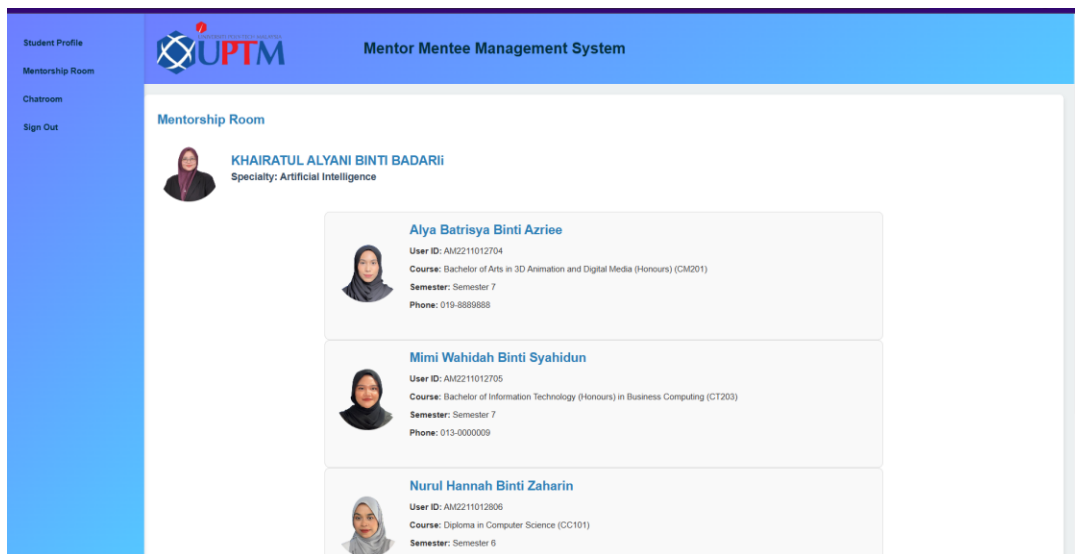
Student Profile
Mentorship Room
Chatroom
Sign Out

UPTM

Mentor Mentee Management System

Mentorship Room

KHAIRATUL ALYANI BINTI BADARIi
Specialty: Artificial Intelligence

Alya Batrisya Binti Azriee
User ID: AM2211012704
Course: Bachelor of Arts in 3D Animation and Digital Media (Honours) (CM201)
Semester: Semester 7
Phone: 019-8889888

Mimi Wahidah Binti Syahidun
User ID: AM2211012705
Course: Bachelor of Information Technology (Honours) in Business Computing (CT203)
Semester: Semester 7
Phone: 013-0000009

Nurul Hannah Binti Zaharin
User ID: AM2211012806
Course: Diploma in Computer Science (CC101)
Semester: Semester 6